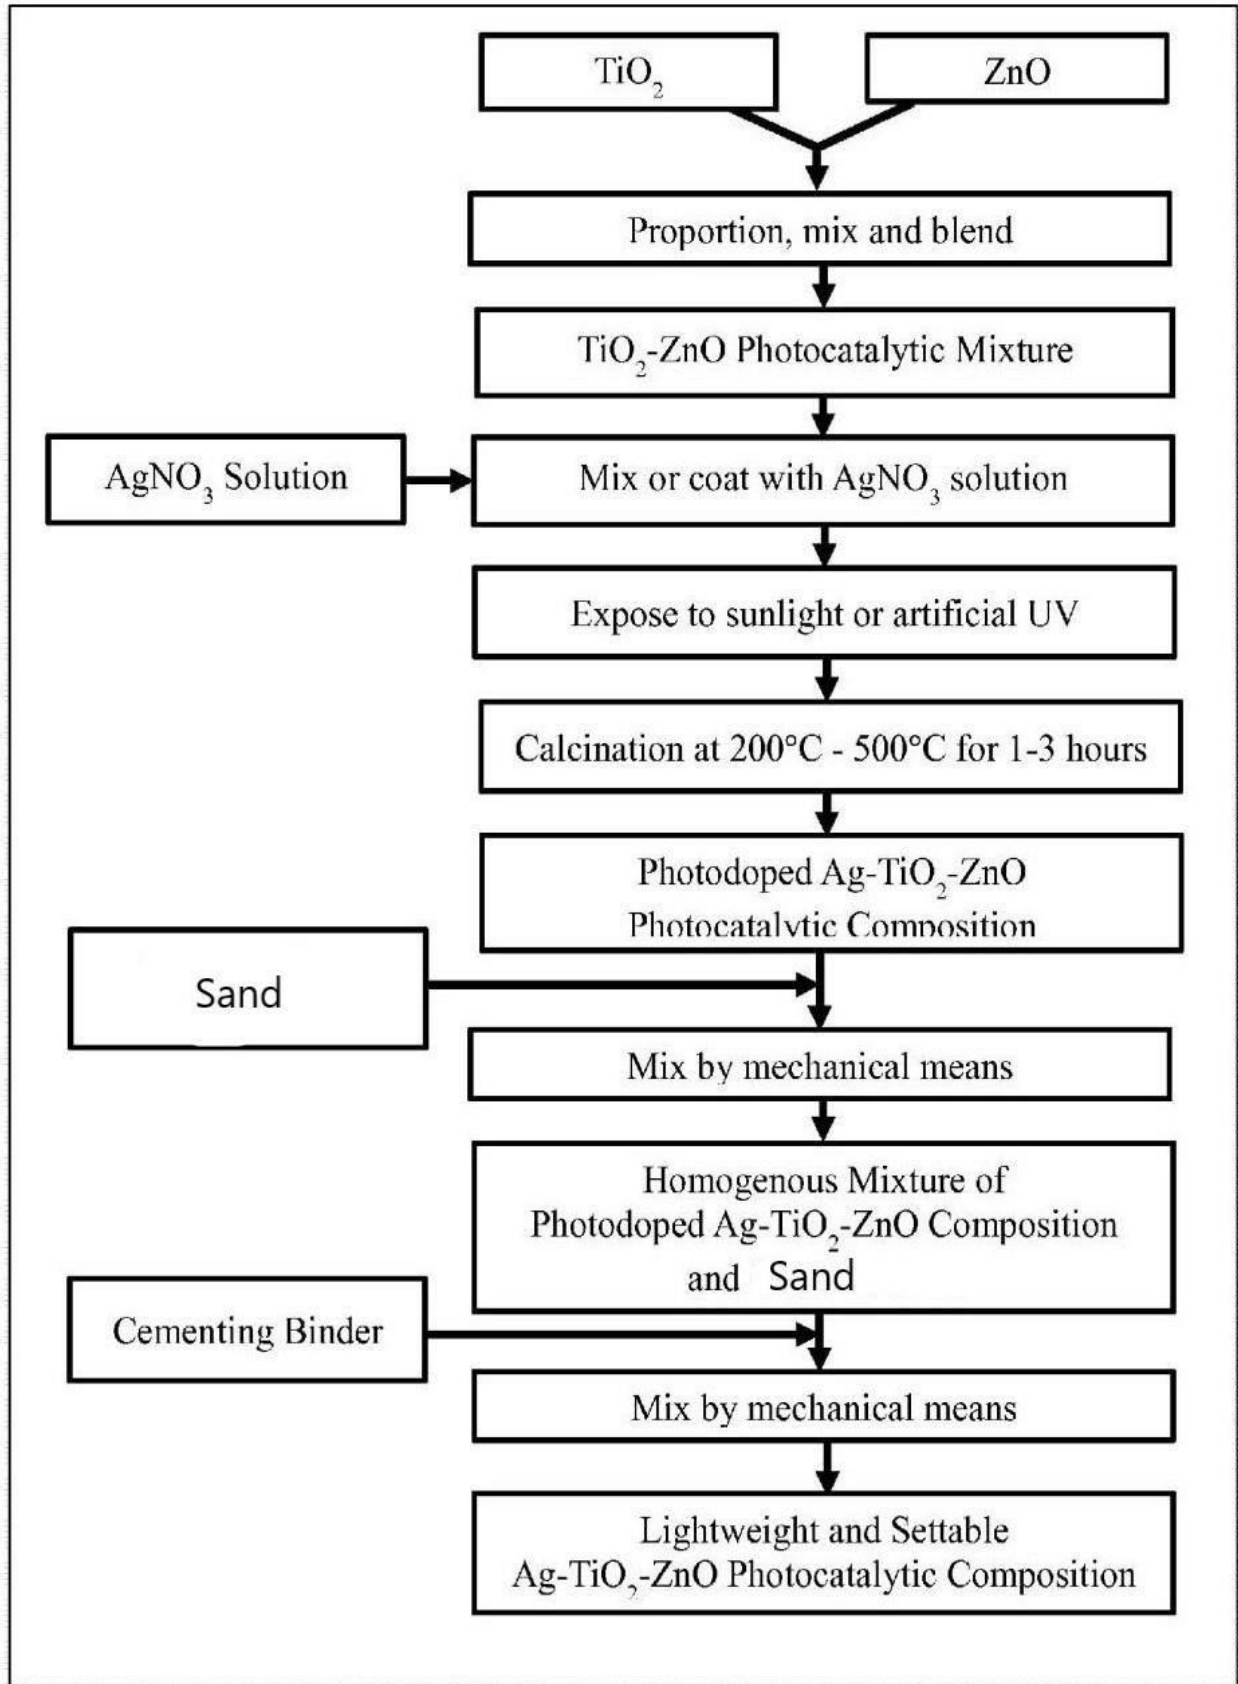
$TiO_2$

ZnO

Proportion, mix and blend

$TiO_2$-ZnO Photocatalytic Mixture

$AgNO_3$ Solution

Mix or coat with $AgNO_3$ solution

Expose to sunlight or artificial UV

Calcination at 200°C - 500°C for 1-3 hours

Photodoped Ag-$TiO_2$-ZnO Photocatalytic Composition

Sand

Mix by mechanical means

Homogenous Mixture of Photodoped Ag-$TiO_2$-ZnO Composition and Sand

Cementing Binder

Mix by mechanical means

Lightweight and Settable Ag-$TiO_2$-ZnO Photocatalytic Composition